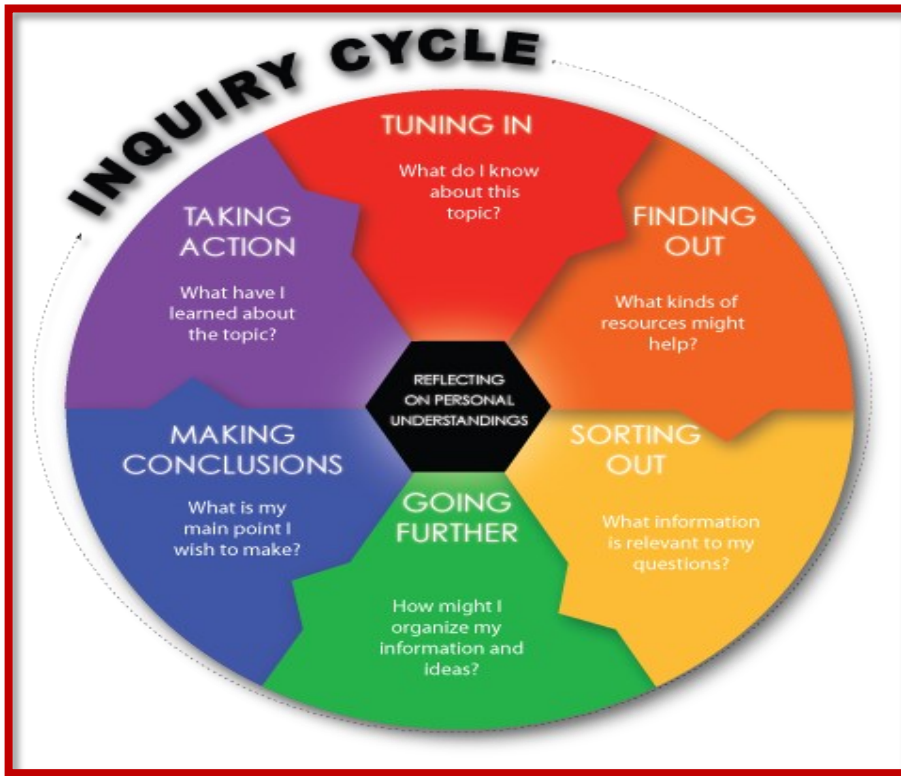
INQUIRY CYCLE

TUNING IN

What do I know about this topic?

FINDING OUT

What kinds of resources might help?

SORTING OUT

What information is relevant to my questions?

GOING FURTHER

How might I organize my information and ideas?

MAKING CONCLUSIONS

What is my main point I wish to make?

TAKING ACTION

What have I learned about the topic?

REFLECTING ON PERSONAL UNDERSTANDINGS